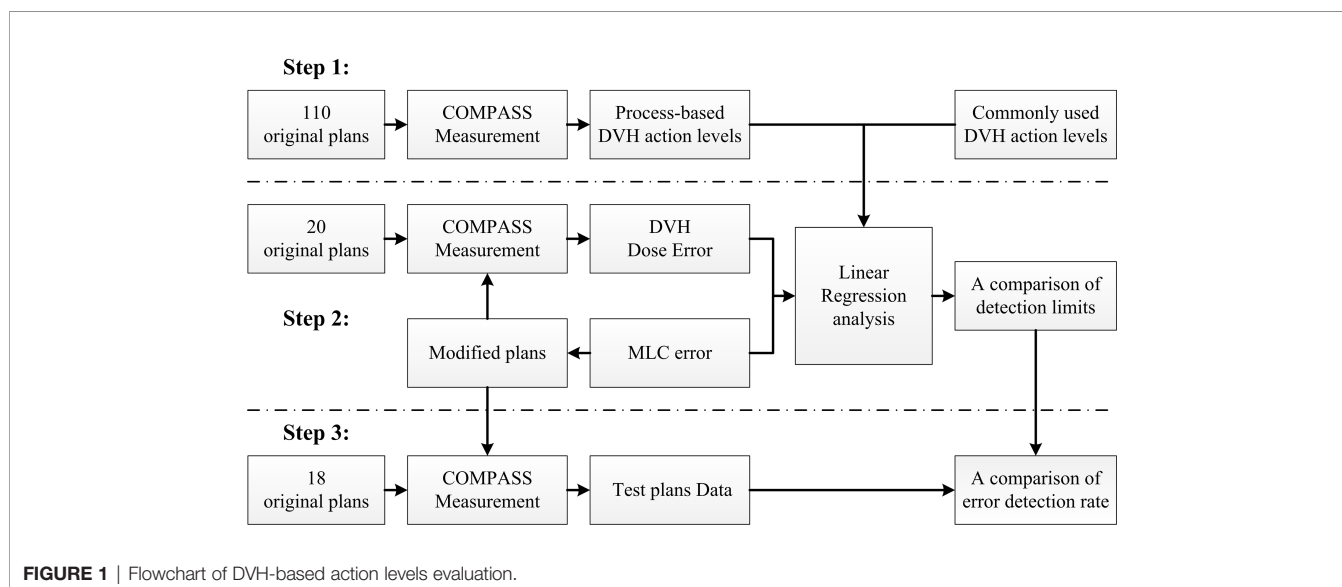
Step 1:

110 original plans

COMPASS Measurement

Process-based DVH action levels

Commonly used DVH action levels

20 original plans

COMPASS Measurement

DVH Dose Error

Linear Regression analysis

A comparison of detection limits

Step 2:

Modified plans

MLC error

Step 3:

18 original plans

COMPASS Measurement

Test plans Data

A comparison of error detection rate

FIGURE 1 | Flowchart of DVH-based action levels evaluation.